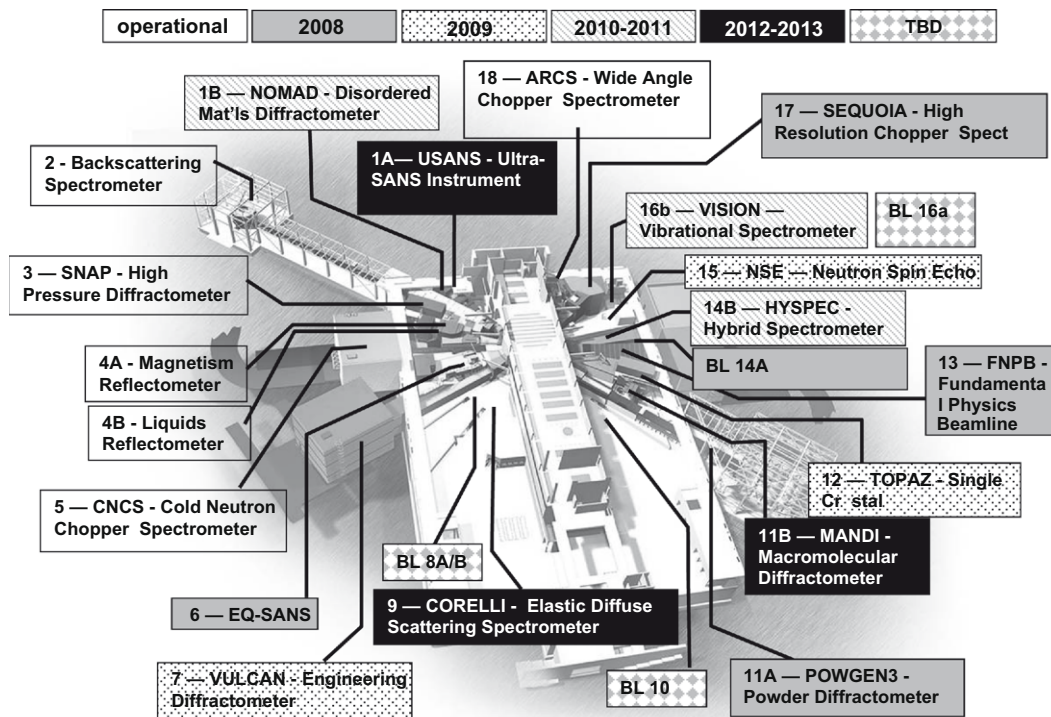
operational | 2008 | 2009 | 2010-2011 | 2012-2013 | TBD

1B — NOMAD - Disordered Mat'ls Diffractometer

18 — ARCS - Wide Angle Chopper Spectrometer

17 — SEQUOIA - High Resolution Chopper Spect

2 - Backscattering Spectrometer

1A— USANS - Ultra-SANS Instrument

16b — VISION — Vibrational Spectrometer

BL 16a

3 — SNAP - High Pressure Diffractometer

15 — NSE — Neutron Spin Echo

14B — HYSPEC - Hybrid Spectrometer

4A - Magnetism Reflectometer

BL 14A

13 — FNPB - Fundamenta l Physics Beamline

4B - Liquids Reflectometer

12 — TOPAZ - Single Cr stal

5 — CNCS - Cold Neutron Chopper Spectrometer

11B — MANDI - Macromolecular Diffractometer

BL 8A/B

6 — EQ-SANS

9 — CORELLI - Elastic Diffuse Scattering Spectrometer

7 — VULCAN - Engineering Diffractometer

BL 10

11A — POWGEN3 - Powder Diffractometer